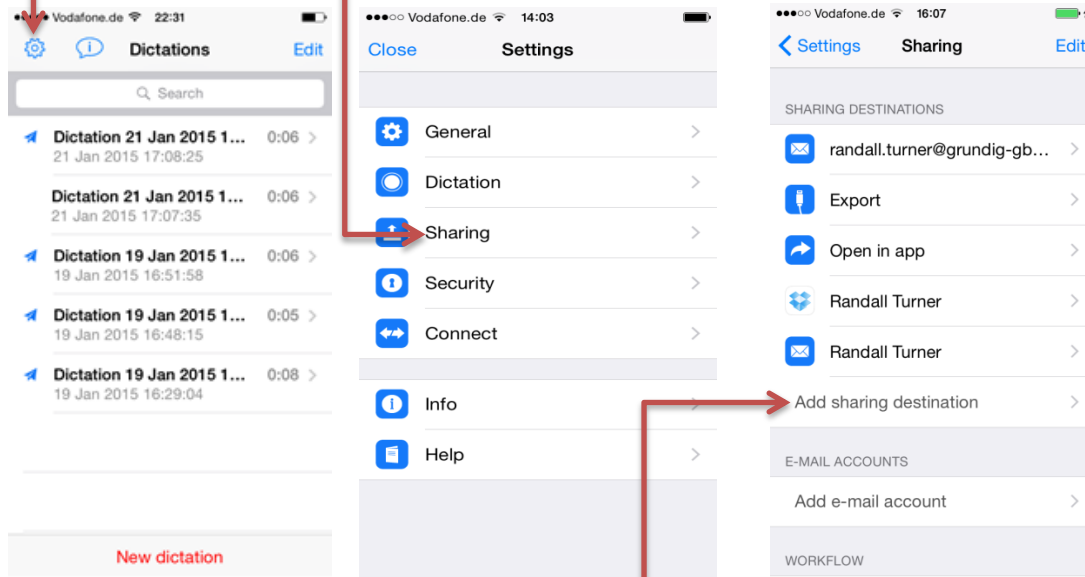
Vodafone.de 22:31

Dictations

Edit

Search

Dictation 21 Jan 2015 1... 0:06
21 Jan 2015 17:08:25

Dictation 21 Jan 2015 1... 0:06
21 Jan 2015 17:07:35

Dictation 19 Jan 2015 1... 0:06
19 Jan 2015 16:51:58

Dictation 19 Jan 2015 1... 0:05
19 Jan 2015 16:48:15

Dictation 19 Jan 2015 1... 0:08
19 Jan 2015 16:29:04

New dictation

●●●○○ Vodafone.de 14:03

Close

Settings

General

Dictation

Sharing

Security

Connect

Info

Help

●●●○○ Vodafone.de 16:07

Settings

Sharing

Edit

SHARING DESTINATIONS

randall.turner@grundig-gb...

Export

Open in app

Randall Turner

Randall Turner

Add sharing destination

E-MAIL ACCOUNTS

Add e-mail account

WORKFLOW